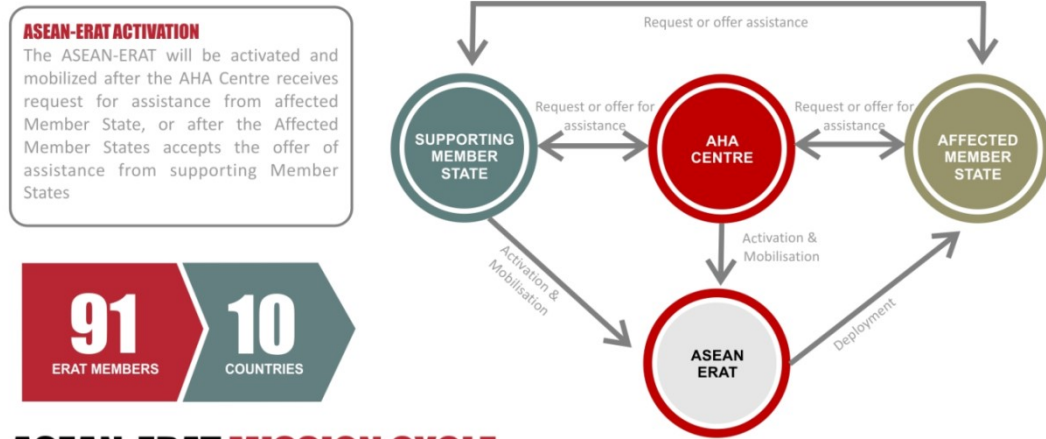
ASEAN-ERAT ACTIVATION

The ASEAN-ERAT will be activated and mobilized after the AHA Centre receives request for assistance from affected Member State, or after the Affected Member States accepts the offer of assistance from supporting Member States

91
ERAT MEMBERS

10
COUNTRIES

Request or offer assistance

SUPPORTING MEMBER STATE

Request or offer for assistance

AHA CENTRE

Request or offer for assistance

AFFECTED MEMBER STATE

Activation & Mobilisation

Activation & Mobilisation

Deployment

ASEAN ERAT

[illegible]